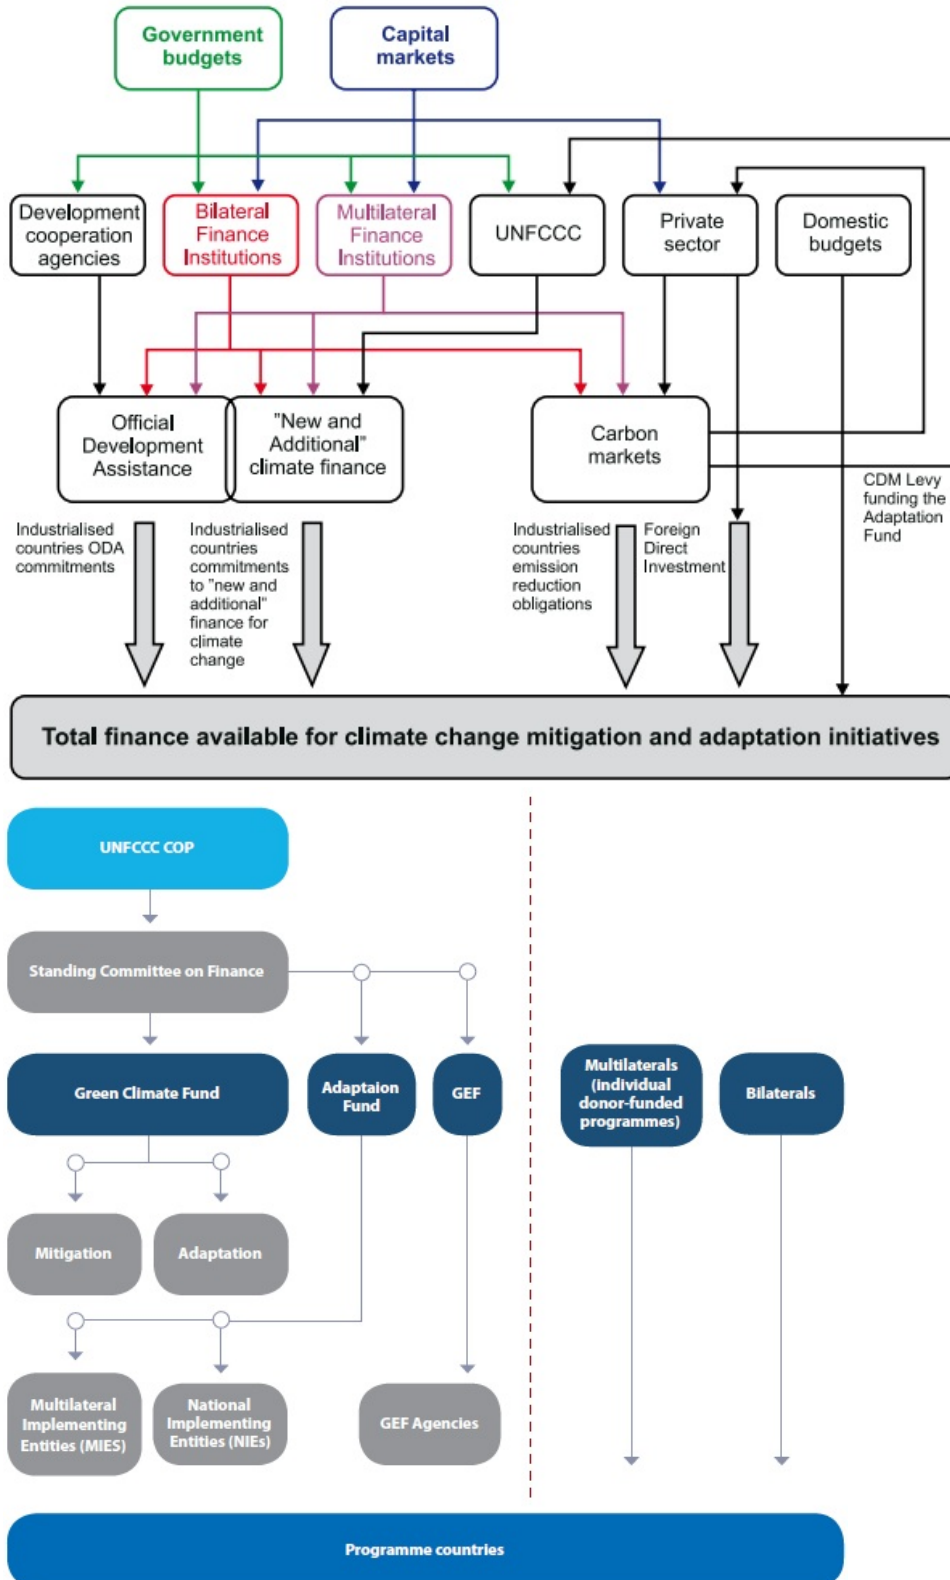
Government budgets

Capital markets

Development cooperation agencies

Bilateral Finance Institutions

Multilateral Finance Institutions

UNFCCC

Private sector

Domestic budgets

Official Development Assistance

"New and Additional" climate finance

Carbon markets

CDM Levy funding the Adaptation Fund

Industrialised countries ODA commitments

Industrialised countries commitments to "new and additional" finance for climate change

Industrialised countries emission reduction obligations

Foreign Direct Investment

Total finance available for climate change mitigation and adaptation initiatives

UNFCCC COP

Standing Committee on Finance

Green Climate Fund

Adaptaion Fund

GEF

Multilaterals (individual donor-funded programmes)

Bilaterals

Mitigation

Adaptation

Multilateral Implementing Entities (MIES)

National Implementing Entities (NIEs)

GEF Agencies

Programme countries